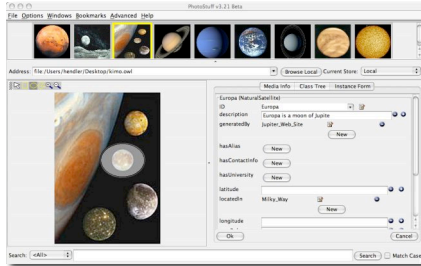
PhotoStuff v3.21 Beta

File Options Windows Bookmarks Advanced Help

Address: file:/Users/hendler/Desktop/kimo.owl

Browse Local Current Store: Local

Media Info Class Tree Instance Form

Europa (NaturalSatellite)

ID Europa

description Europa is a moon of Jupite

generatedBy Jupiter_Web_Site

New

hasAlias New

hasContactInfo New

hasUniversity New

latitude

locatedIn Milky_Way

New

longitude

Ok

Cancel

Search: <All>

Search Match Case